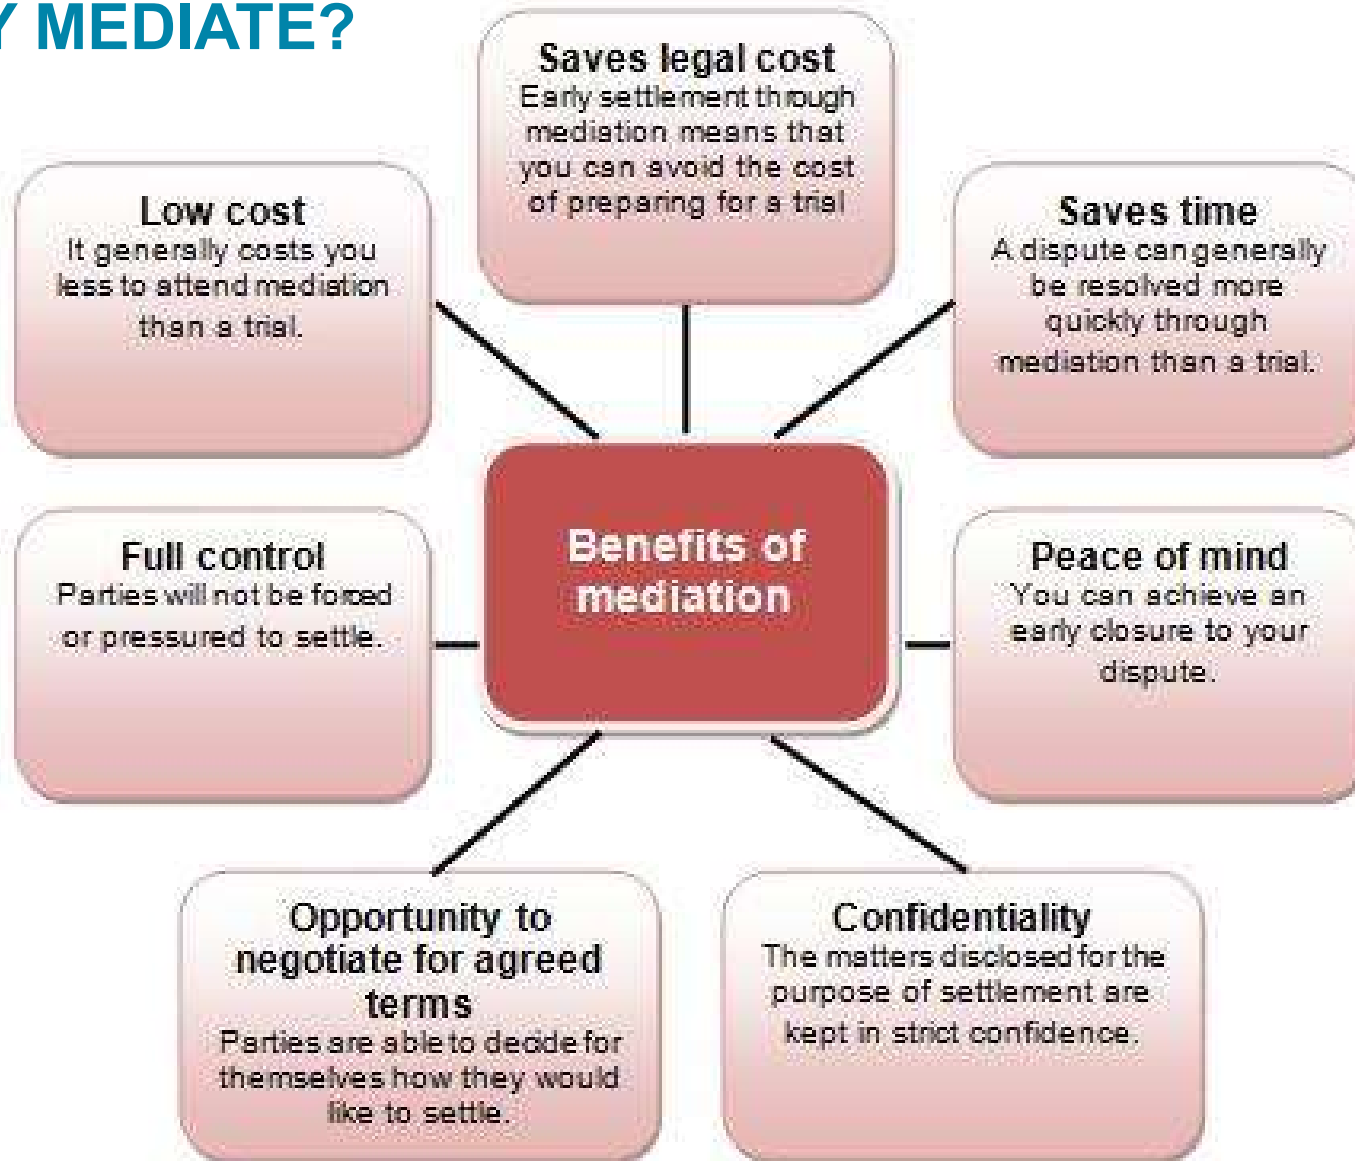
Y MEDIATE?

Saves legal cost
Early settlement through mediation means that you can avoid the cost of preparing for a trial

Low cost
It generally costs you less to attend mediation than a trial.

Saves time
A dispute can generally be resolved more quickly through mediation than a trial.

Benefits of mediation

Full control
Parties will not be forced or pressured to settle.

Peace of mind
You can achieve an early closure to your dispute.

Opportunity to negotiate for agreed terms
Parties are able to decide for themselves how they would like to settle.

Confidentiality
The matters disclosed for the purpose of settlement are kept in strict confidence.